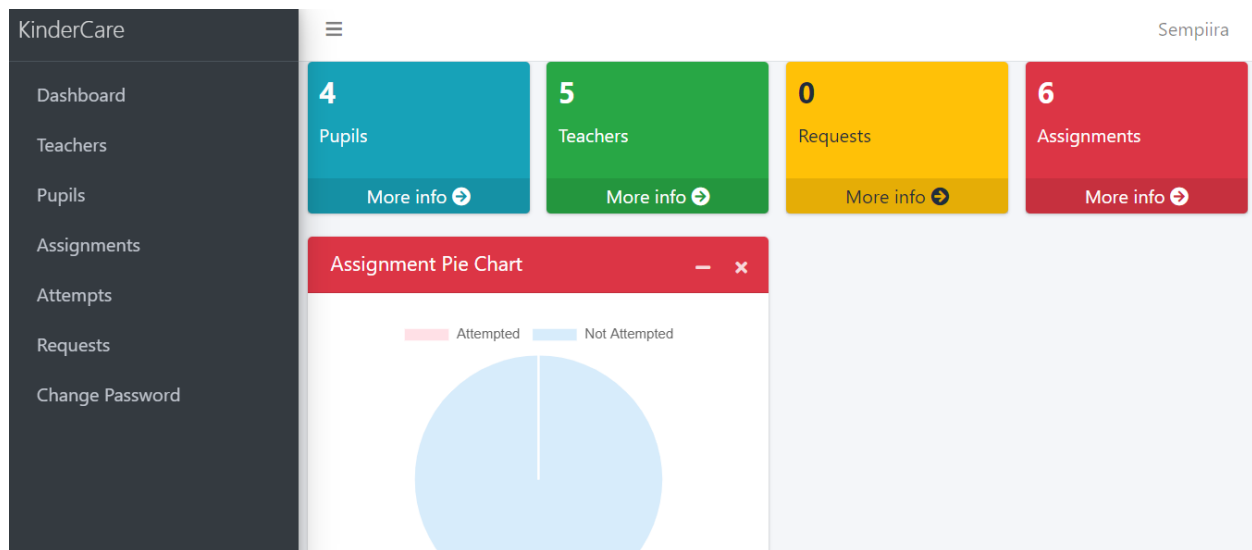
KinderCare

Dashboard
Teachers
Pupils
Assignments
Attempts
Requests
Change Password

Sempiira

4
Pupils
More info

5
Teachers
More info

0
Requests
More info

6
Assignments
More info

Assignment Pie Chart

Attempted
Not Attempted